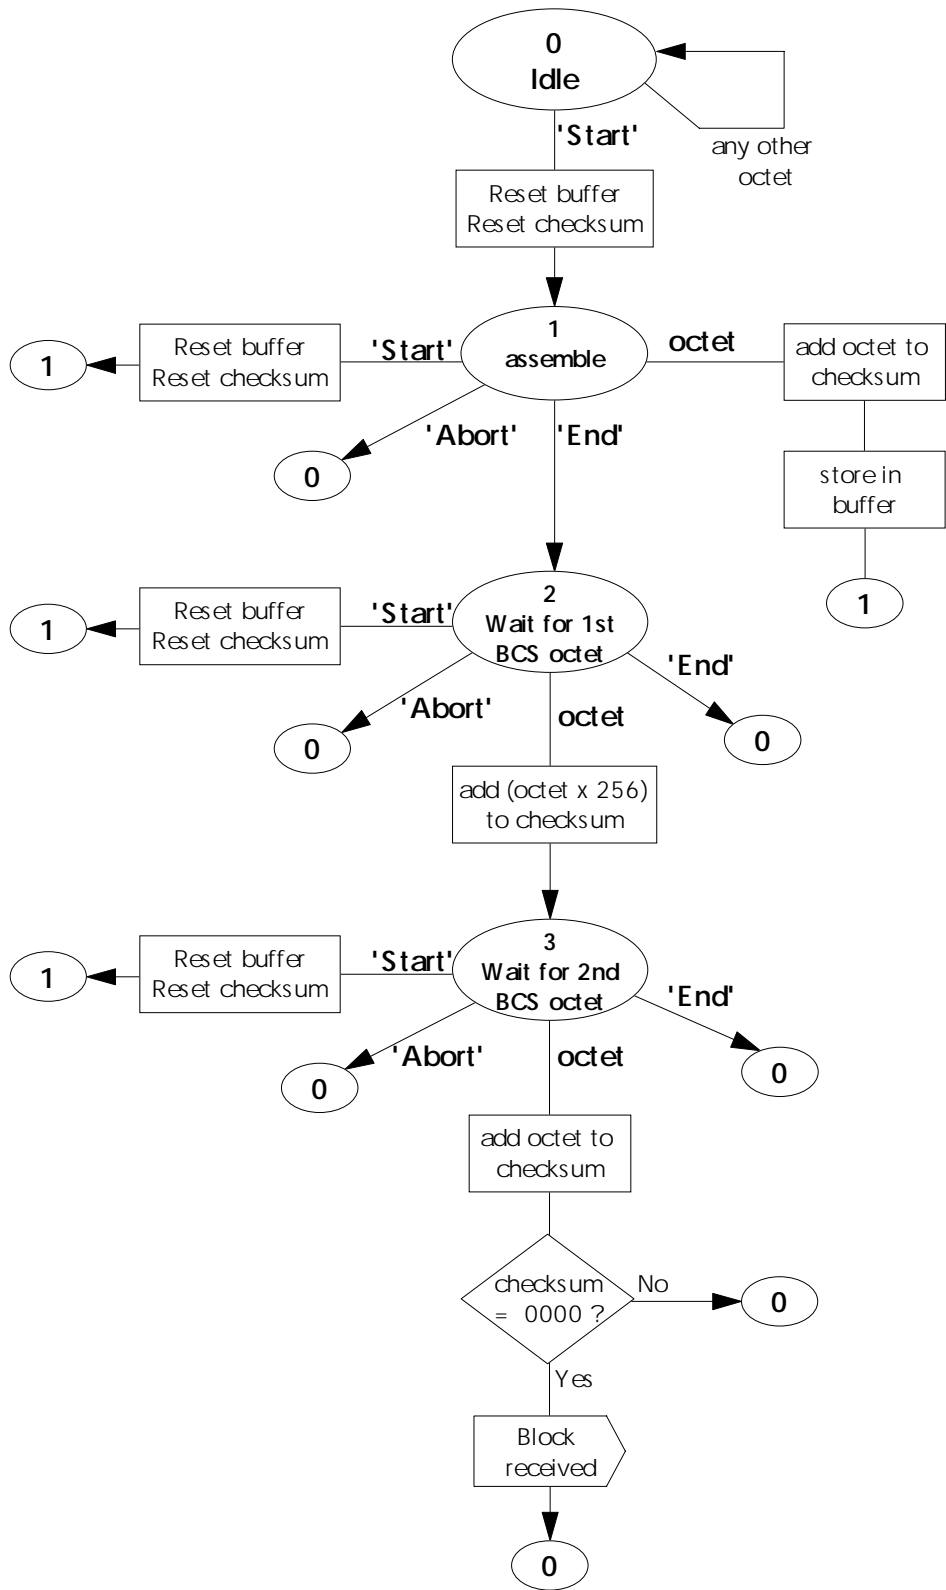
0
Idle

any other octet

'Start'

Reset buffer
Reset checksum

1
assemble

'Start'

Reset buffer
Reset checksum

1

octet

add octet to checksum

store in buffer

1

'Abort'

0

'End'

2
Wait for 1st BCS octet

'Start'

Reset buffer
Reset checksum

1

'Abort'

0

octet

'End'

0

add (octet x 256) to checksum

3
Wait for 2nd BCS octet

'Start'

Reset buffer
Reset checksum

1

'Abort'

0

octet

'End'

0

add octet to checksum

checksum = 0000 ?

No

0

Yes

Block received

0